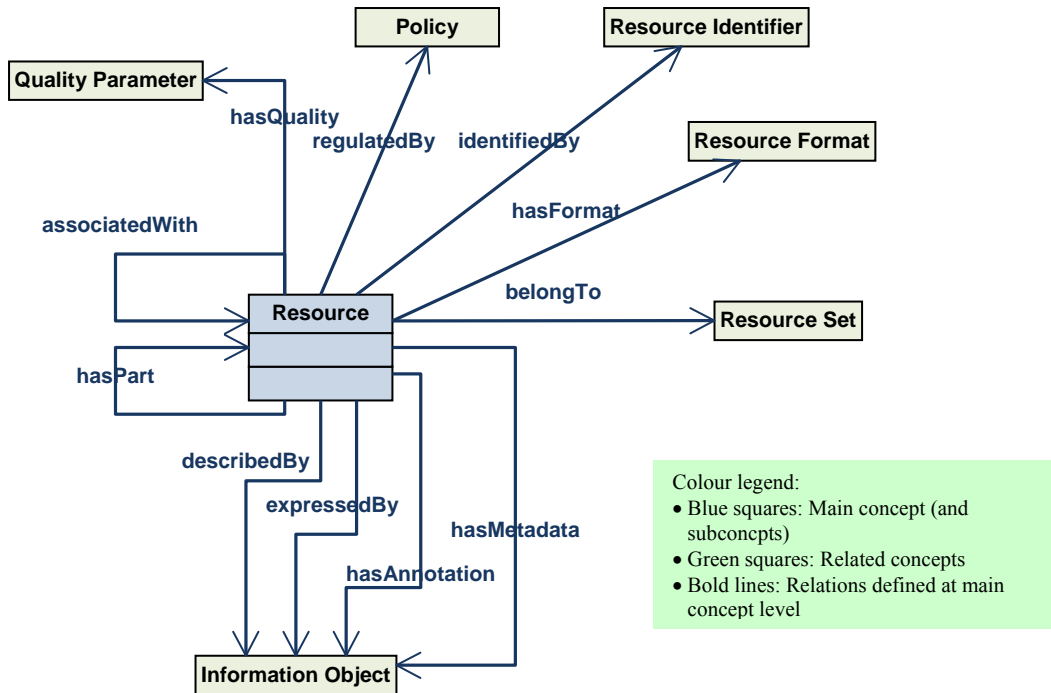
Policy

Resource Identifier

Quality Parameter

hasQuality

regulatedBy

identifiedBy

Resource Format

hasFormat

associatedWith

belongTo

Resource

Resource Set

hasPart

describedBy

expressedBy

hasMetadata

hasAnnotation

Information Object

Colour legend:
• Blue squares: Main concept (and subconcpts)
• Green squares: Related concepts
• Bold lines: Relations defined at main concept level